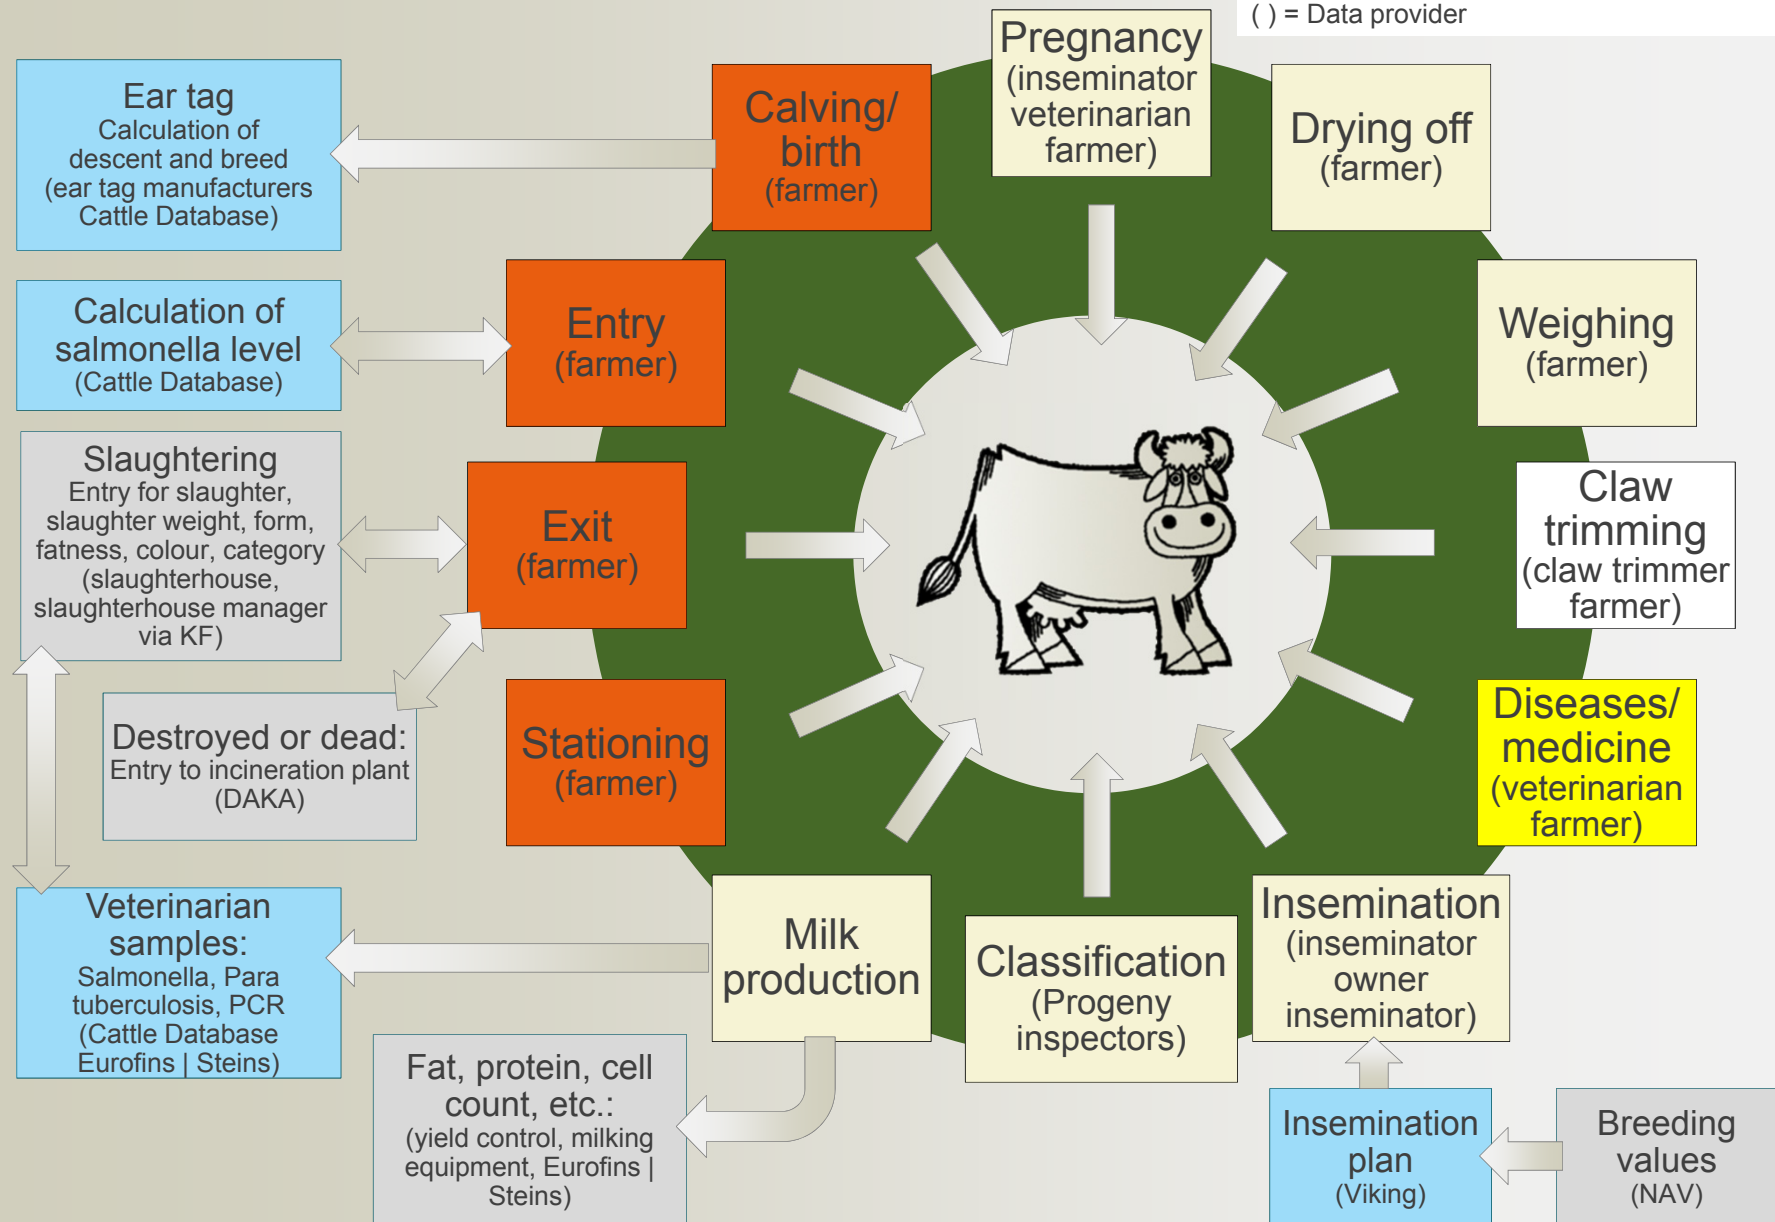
( ) = Data provider

Ear tag
Calculation of descent and breed (ear tag manufacturers Cattle Database)

Calving/ birth
(farmer)

Pregnancy
(inseminator veterinarian farmer)

Drying off
(farmer)

Calculation of salmonella level
(Cattle Database)

Entry
(farmer)

Weighing
(farmer)

Slaughtering
Entry for slaughter, slaughter weight, form, fatness, colour, category (slaughterhouse, slaughterhouse manager via KF)

Exit
(farmer)

Claw trimming
(claw trimmer farmer)

Destroyed or dead:
Entry to incineration plant (DAKA)

Stationing
(farmer)

Diseases/ medicine
(veterinarian farmer)

Veterinarian samples:
Salmonella, Para tuberculosis, PCR (Cattle Database Eurofins | Steins)

Milk production

Classification
(Progeny inspectors)

Insemination
(inseminator owner inseminator)

Fat, protein, cell count, etc.:
(yield control, milking equipment, Eurofins | Steins)

Insemination plan
(Viking)

Breeding values
(NAV)